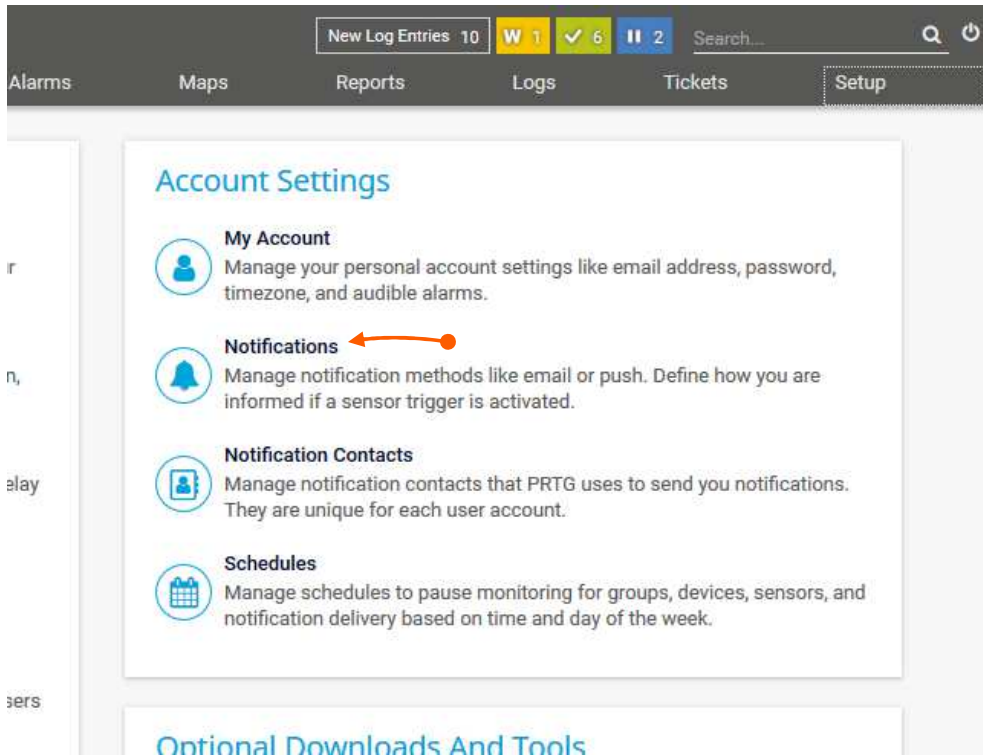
New Log Entries 10 W 1 ✓ 6 II 2 Search...

Alarms Maps Reports Logs Tickets Setup

r

n,

elay

sers

Account Settings

My Account
Manage your personal account settings like email address, password, timezone, and audible alarms.

Notifications
Manage notification methods like email or push. Define how you are informed if a sensor trigger is activated.

Notification Contacts
Manage notification contacts that PRTG uses to send you notifications. They are unique for each user account.

Schedules
Manage schedules to pause monitoring for groups, devices, sensors, and notification delivery based on time and day of the week.

Optional Downloads And Tools